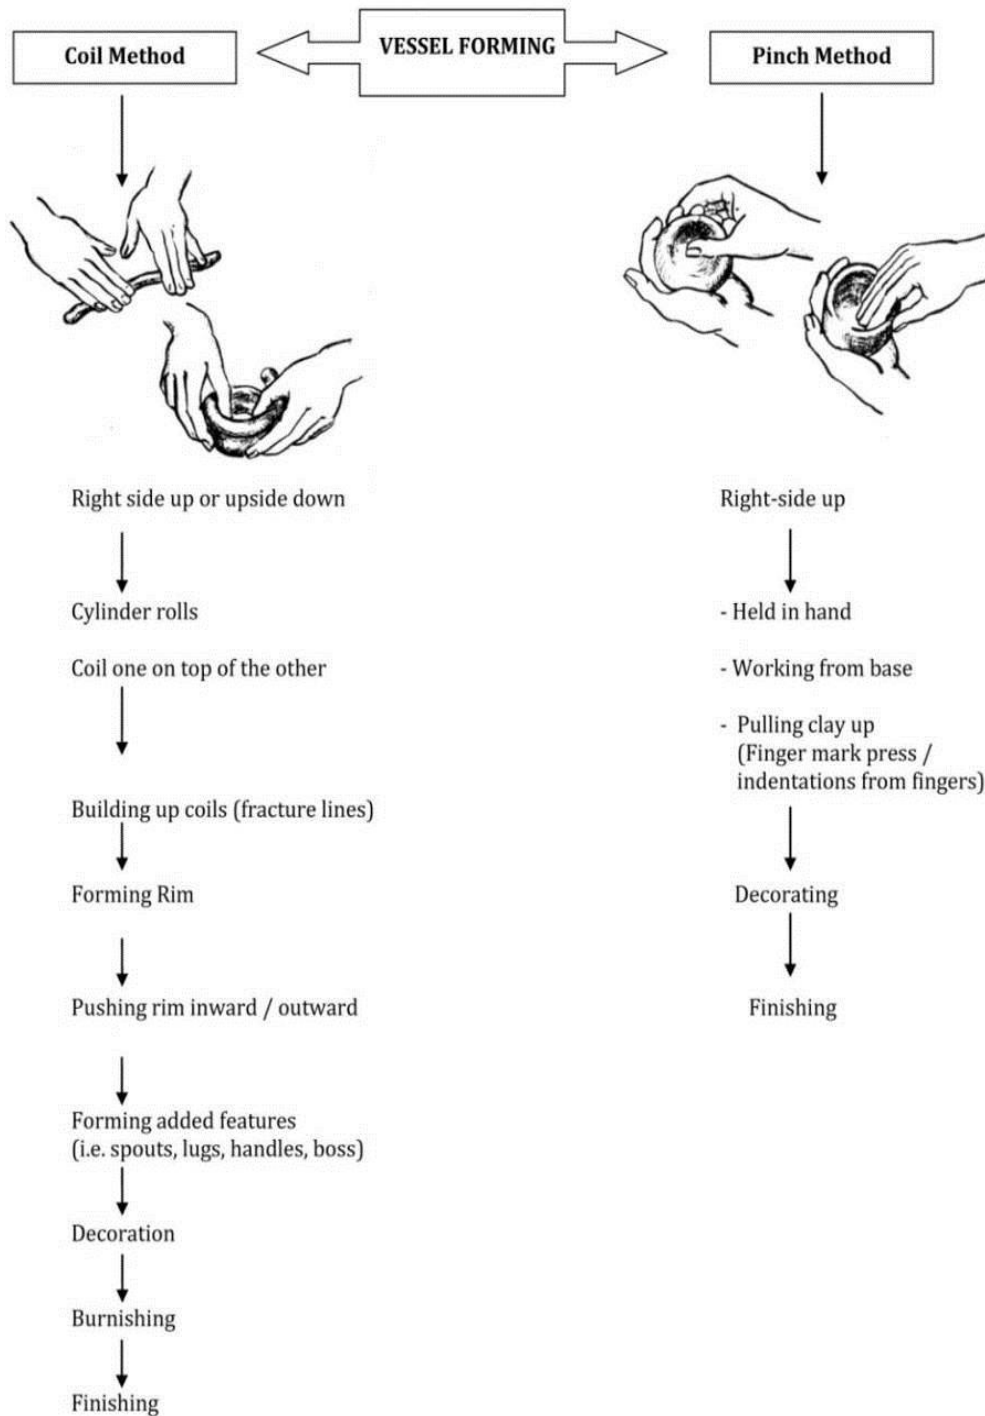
VESSEL FORMING

Coil Method

Right side up or upside down

Cylinder rolls

Coil one on top of the other

Building up coils (fracture lines)

Forming Rim

Pushing rim inward / outward

Forming added features (i.e. spouts, lugs, handles, boss)

Decoration

Burnishing

Finishing

Pinch Method

Right-side up

- Held in hand

- Working from base

- Pulling clay up (Finger mark press / indentations from fingers)

Decorating

Finishing